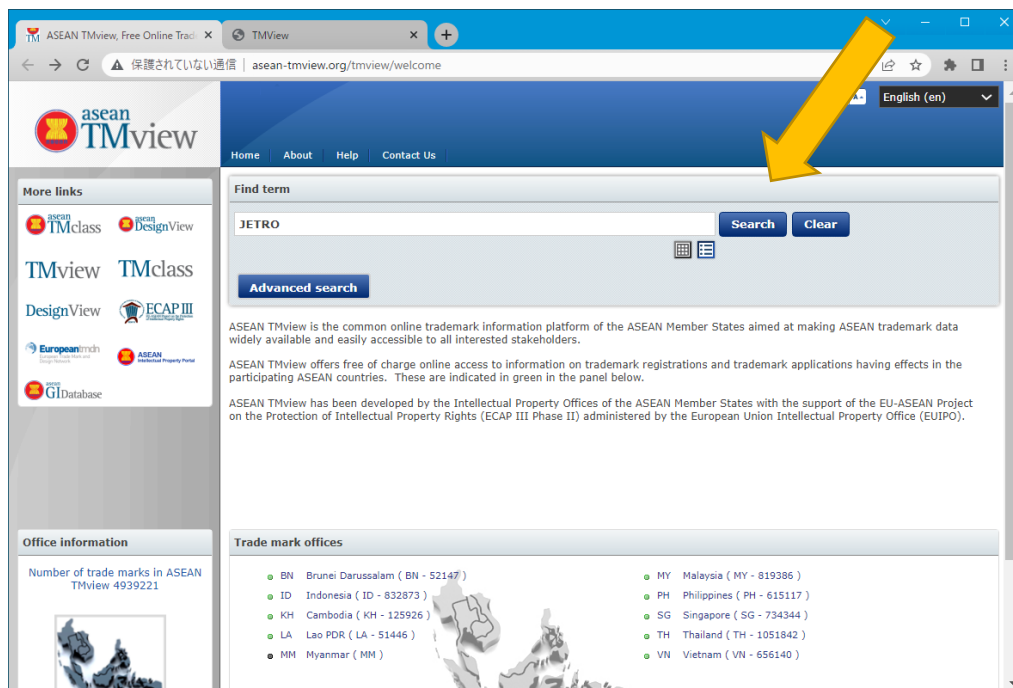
ASEAN TMview, Free Online Trad ×
TMview ×
保護されていない通信 | asean-tmview.org/tmview/welcome

asean TMview

English (en)

Home About Help Contact Us

More links

asean TMclass
asean DesignView
TMview
TMclass
DesignView
ECAP III
Europeantmdn
ASEAN Intellectual Property Portal
asean GIDatabase

Find term

JETRO

Search Clear

Advanced search

ASEAN TMview is the common online trademark information platform of the ASEAN Member States aimed at making ASEAN trademark data widely available and easily accessible to all interested stakeholders.

ASEAN TMview offers free of charge online access to information on trademark registrations and trademark applications having effects in the participating ASEAN countries. These are indicated in green in the panel below.

ASEAN TMview has been developed by the Intellectual Property Offices of the ASEAN Member States with the support of the EU-ASEAN Project on the Protection of Intellectual Property Rights (ECAP III Phase II) administered by the European Union Intellectual Property Office (EUIPO).

Office information

Number of trade marks in ASEAN TMview 4939221

Trade mark offices

BN Brunei Darussalam ( BN - 52147 )
ID Indonesia ( ID - 832873 )
KH Cambodia ( KH - 125926 )
LA Lao PDR ( LA - 51446 )
MM Myanmar ( MM )

MY Malaysia ( MY - 819386 )
PH Philippines ( PH - 615117 )
SG Singapore ( SG - 734344 )
TH Thailand ( TH - 1051842 )
VN Vietnam ( VN - 656140 )